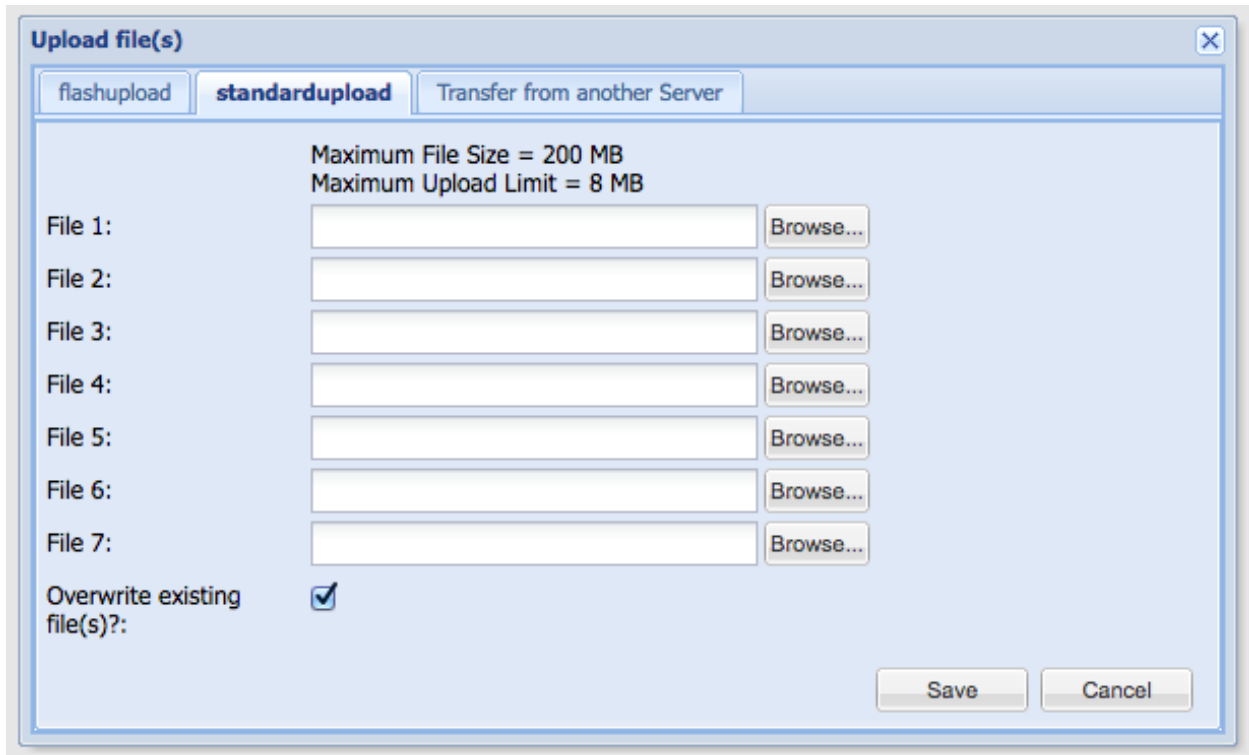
Upload file(s)

flashupload | standardupload | Transfer from another Server

Maximum File Size = 200 MB
Maximum Upload Limit = 8 MB

File 1: Browse...
File 2: Browse...
File 3: Browse...
File 4: Browse...
File 5: Browse...
File 6: Browse...
File 7: Browse...

Overwrite existing file(s)?:

Save Cancel